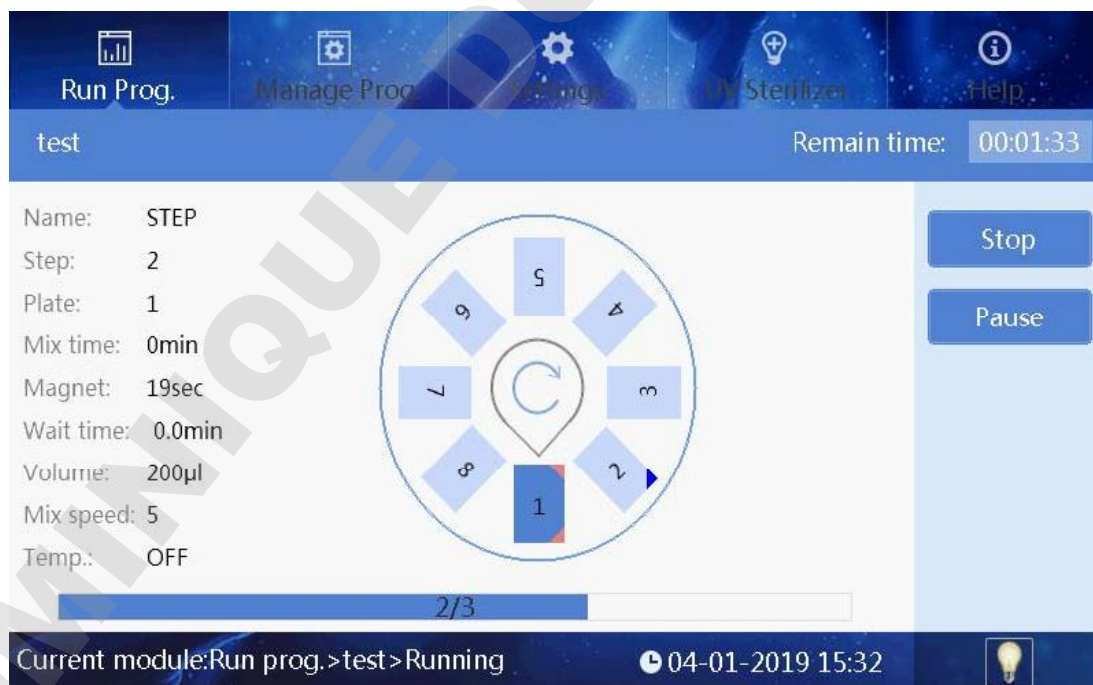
Run Prog. Manage Prog. Settings UV Sterilizer Help

test Remain time: 00:01:33

Name: STEP
Step: 2
Plate: 1
Mix time: 0min
Magnet: 19sec
Wait time: 0.0min
Volume: 200μl
Mix speed: 5
Temp.: OFF

5
6
4
7
3
8
2
1

Stop
Pause

2/3

Current module:Run prog.>test>Running 04-01-2019 15:32